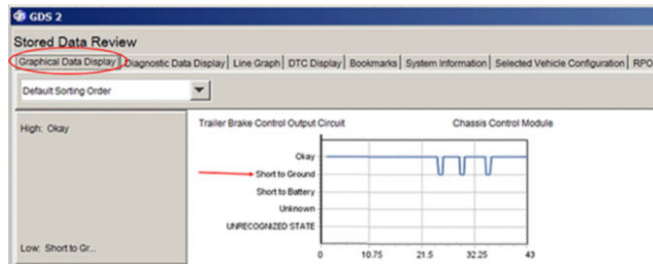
GDS 2

Stored Data Review

Graphical Data Display | Diagnostic Data Display | Line Graph | DTC Display | Bookmarks | System Information | Selected Vehicle Configuration | RPO

Default Sorting Order

High: Okay

Low: Short to Gr...

Trailer Brake Control Output Circuit

Chassis Control Module

Okay

Short to Ground

Short to Battery

Unknown

UNRECOGNIZED STATE

0

10.75

21.5

32.25

43